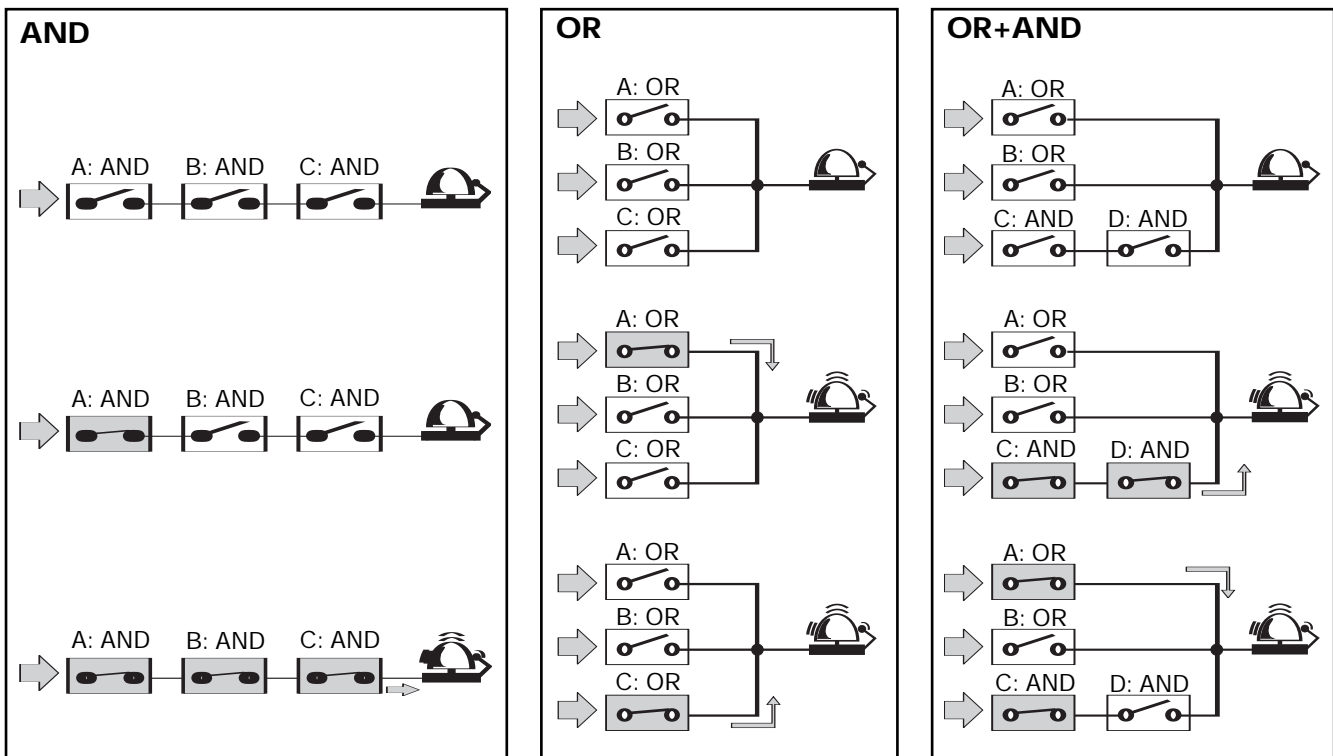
AND

A: AND B: AND C: AND

A: AND B: AND C: AND

A: AND B: AND C: AND

OR

A: OR
B: OR
C: OR

A: OR
B: OR
C: OR

A: OR
B: OR
C: OR

OR+AND

A: OR
B: OR
C: AND D: AND

A: OR
B: OR
C: AND D: AND

A: OR
B: OR
C: AND D: AND